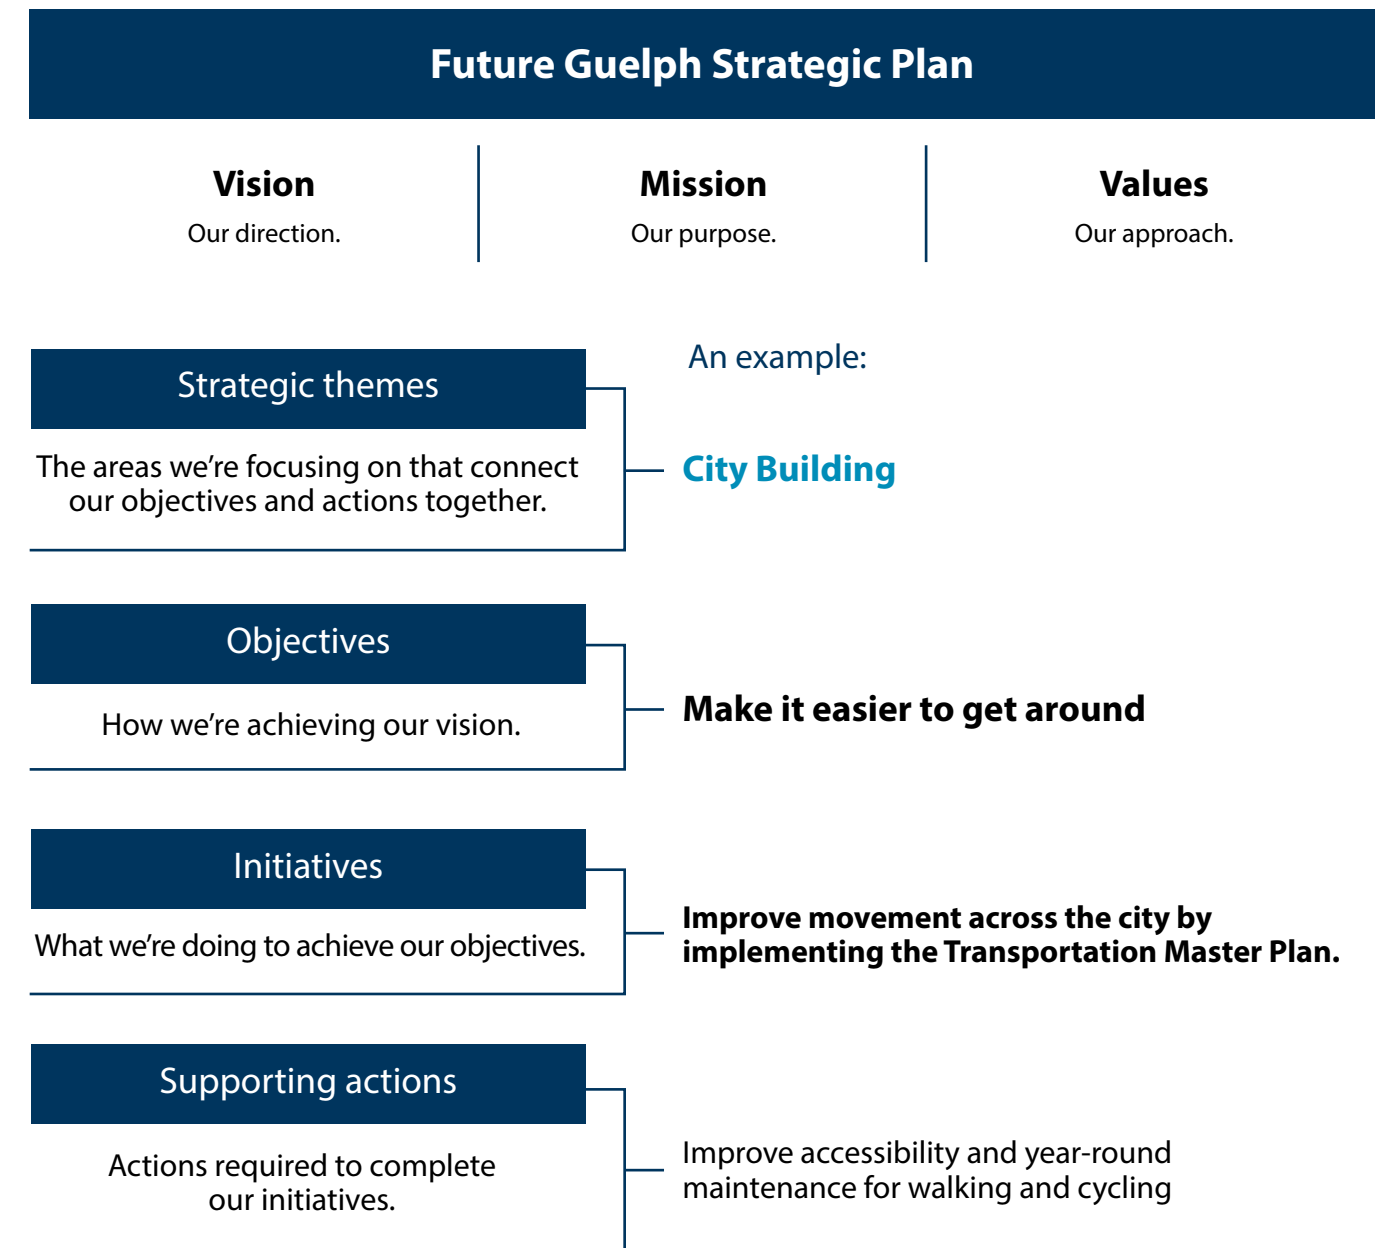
Future Guelph Strategic Plan

Vision
Our direction.

Mission
Our purpose.

Values
Our approach.

An example:

Strategic themes
The areas we're focusing on that connect our objectives and actions together.

City Building

Objectives
How we're achieving our vision.

Make it easier to get around

Initiatives
What we're doing to achieve our objectives.

Improve movement across the city by implementing the Transportation Master Plan.

Supporting actions
Actions required to complete our initiatives.

Improve accessibility and year-round maintenance for walking and cycling